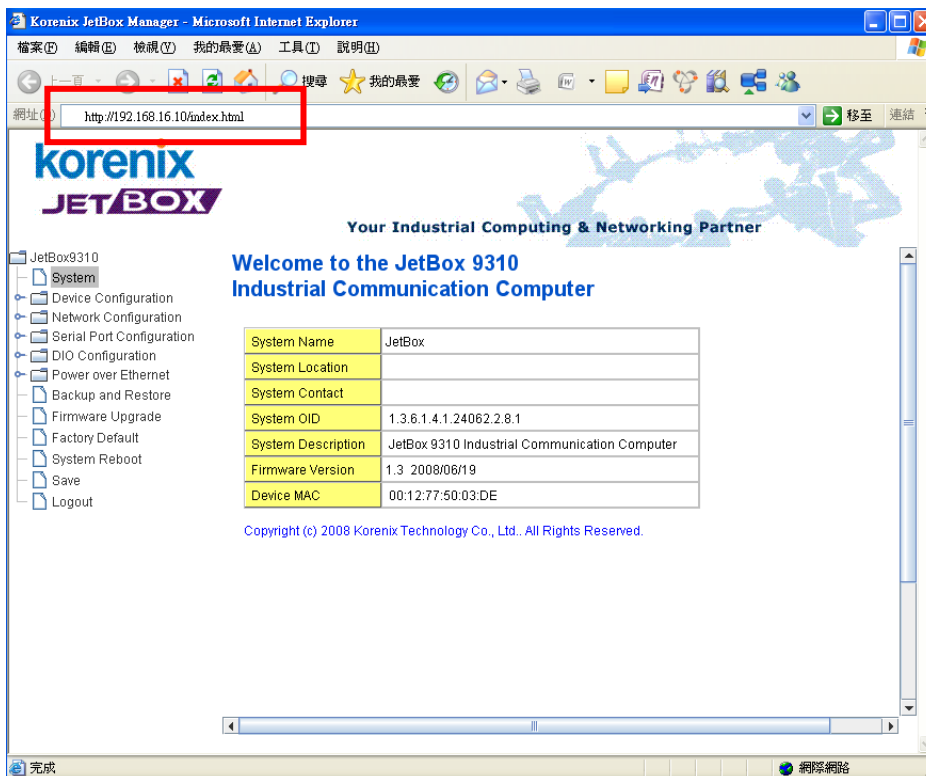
Korenix JetBox Manager - Microsoft Internet Explorer

檔案(F) 編輯(E) 檢視(V) 我的最愛(A) 工具(T) 說明(H)

上一頁 搜尋 我的最愛

網址(D) http://192.168.16.10/index.html 移至 連結

korenix JETBOX

Your Industrial Computing & Networking Partner

JetBox9310
System
Device Configuration
Network Configuration
Serial Port Configuration
DIO Configuration
Power over Ethernet
Backup and Restore
Firmware Upgrade
Factory Default
System Reboot
Save
Logout

Welcome to the JetBox 9310
Industrial Communication Computer

| System Name | JetBox |
|---|---|
| System Location | |
| System Contact | |
| System OID | 1.3.6.1.4.1.24062.2.8.1 |
| System Description | JetBox 9310 Industrial Communication Computer |
| Firmware Version | 1.3 2008/06/19 |
| Device MAC | 00:12:77:50:03:DE |

Copyright (c) 2008 Korenix Technology Co., Ltd.. All Rights Reserved.

完成 網際網路